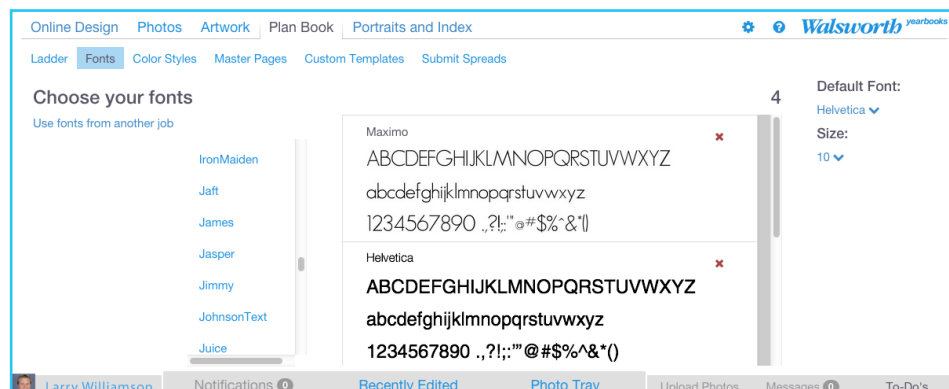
Online Design Photos Artwork Plan Book Portraits and Index

Walsworth yearbooks

Ladder Fonts Color Styles Master Pages Custom Templates Submit Spreads

Choose your fonts

Use fonts from another job

4

Default Font:

Helvetica

Size:

10

IronMaiden
Jaft
James
Jasper
Jimmy
JohnsonText
Juice

Maximo

ABCDEFGHIJKLMNOPQRSTUVWXYZ

abcdefghijklmnopqrstuvwxyz

1234567890 .,?!;:'"@#$%^&*()

Helvetica

ABCDEFGHIJKLMNOPQRSTUVWXYZ

abcdefghijklmnopqrstuvwxyz

1234567890 .,?!;:'"@#$%^&*()

Larry Williamson Notifications 0 Recently Edited Photo Tray Upload Photos Messages 0 To-Do's